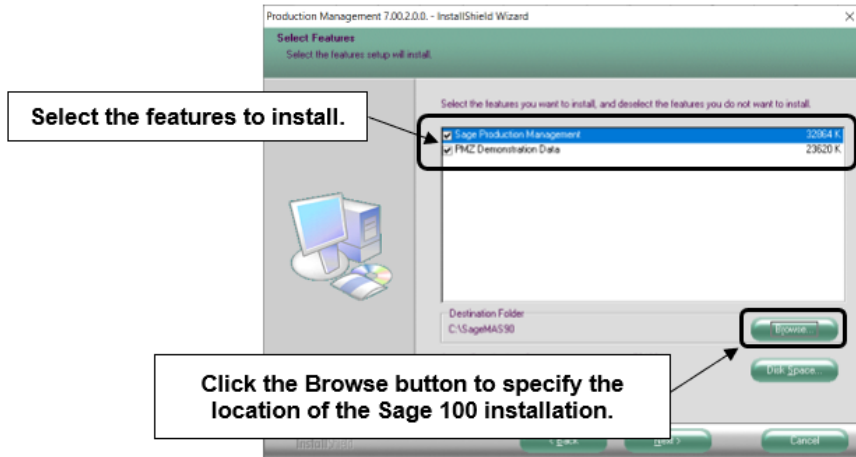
Production Management 7.00.2.0.0. - InstallShield Wizard
×
Select Features
Select the features setup will install.

Select the features to install.

Select the features you want to install, and deselect the features you do not want to install.

Sage Production Management 32864 K
PMZ Demonstration Data 23620 K

Destination Folder
C:\SageMAS90
Browse...
Disk Space...

Click the Browse button to specify the location of the Sage 100 installation.

InstallShield
< Back
Next >
Cancel